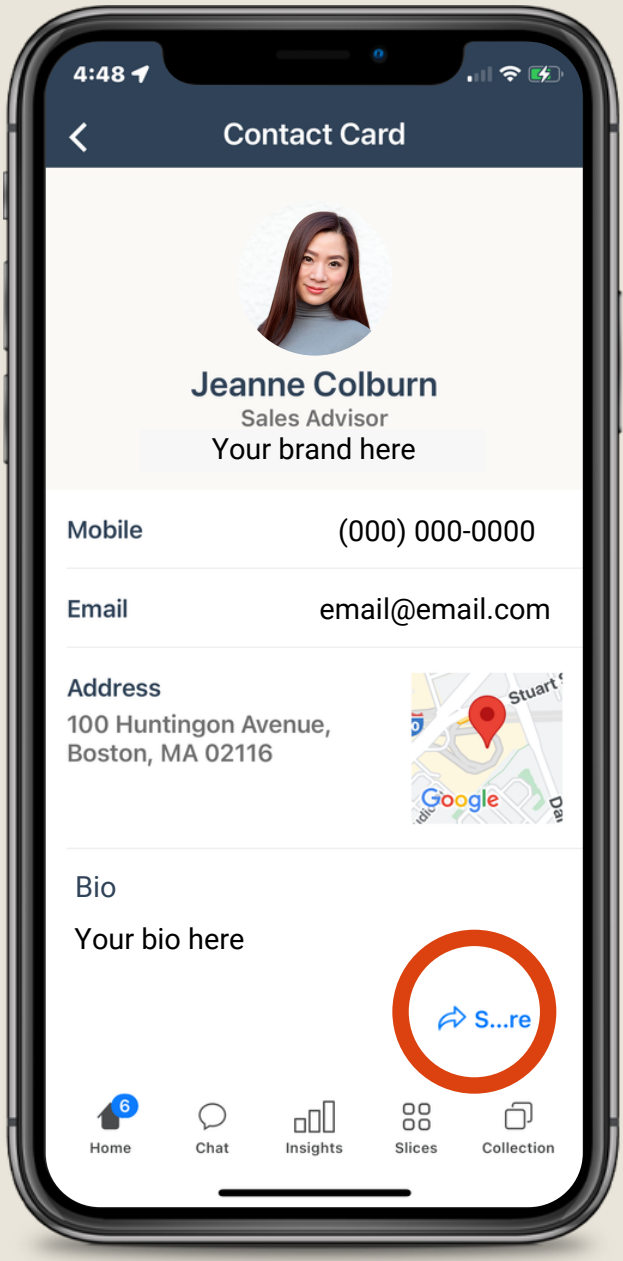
4:48

Contact Card

Jeanne Colburn
Sales Advisor
Your brand here

Mobile (000) 000-0000

Email email@email.com

Address
100 Huntingon Avenue,
Boston, MA 02116

Stuart S
Google
Da

Bio
Your bio here

S...re

6
Home
Chat
Insights
Slices
Collection